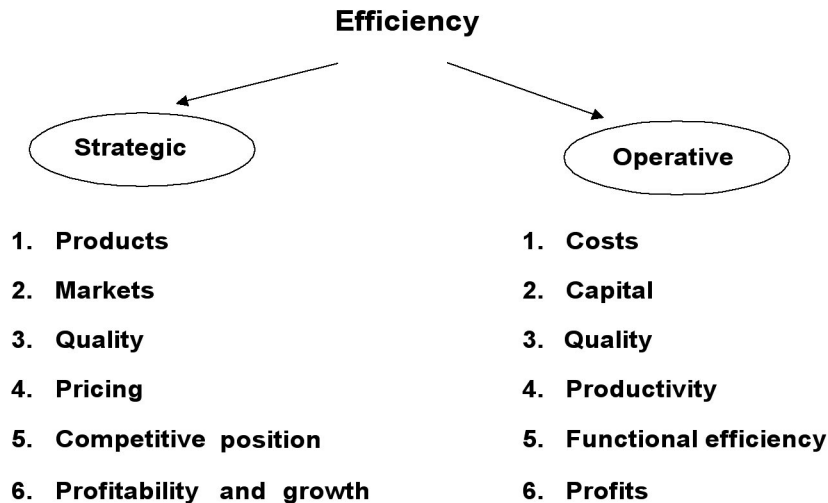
Efficiency

Strategic

Operative

1. Products
2. Markets
3. Quality
4. Pricing
5. Competitive position
6. Profitability and growth

1. Costs
2. Capital
3. Quality
4. Productivity
5. Functional efficiency
6. Profits